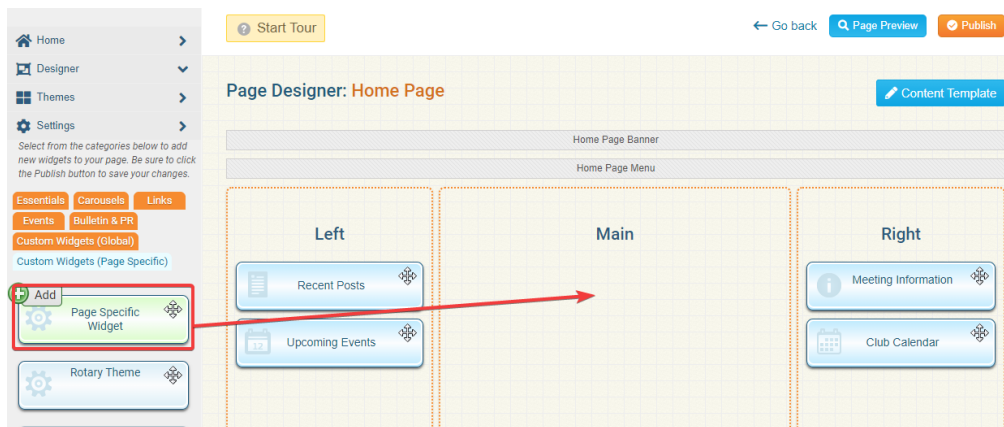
Home

Designer

Themes

Settings

Select from the categories below to add new widgets to your page. Be sure to click the Publish button to save your changes.

Essentials Carousels Links Events Bulletin & PR Custom Widgets (Global) Custom Widgets (Page Specific)

Add

Page Specific Widget

Rotary Theme

Start Tour

Go back Page Preview Publish

Page Designer: Home Page

Content Template

Home Page Banner

Home Page Menu

Left

Recent Posts

Upcoming Events

Main

Right

Meeting Information

Club Calendar